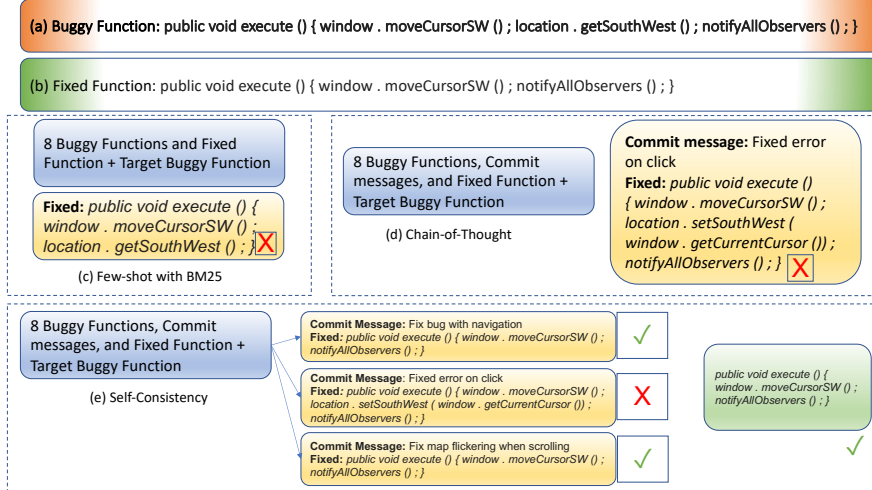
(a) Buggy Function: public void execute () { window . moveCursorSW () ; location . getSouthWest () ; notifyAllObservers () ; }

(b) Fixed Function: public void execute () { window . moveCursorSW () ; notifyAllObservers () ; }

8 Buggy Functions and Fixed Function + Target Buggy Function

**Fixed:** *public void execute () { window . moveCursorSW () ; location . getSouthWest () ; }* X

(c) Few-shot with BM25

8 Buggy Functions, Commit messages, and Fixed Function + Target Buggy Function

(d) Chain-of-Thought

**Commit message:** Fixed error on click
**Fixed:** *public void execute () { window . moveCursorSW () ; location . setSouthWest ( window . getCurrentCursor ()) ; notifyAllObservers () ; }* X

8 Buggy Functions, Commit messages, and Fixed Function + Target Buggy Function

(e) Self-Consistency

**Commit Message:** Fix bug with navigation
**Fixed:** *public void execute () { window . moveCursorSW () ; notifyAllObservers () ; }* ✓

**Commit Message:** Fixed error on click
**Fixed:** *public void execute () { window . moveCursorSW () ; location . setSouthWest ( window . getCurrentCursor ()) ; notifyAllObservers () ; }* X

**Commit Message:** Fix map flickering when scrolling
**Fixed:** *public void execute () { window . moveCursorSW () ; notifyAllObservers () ; }* ✓

*public void execute () { window . moveCursorSW () ; notifyAllObservers () ; }*

✓